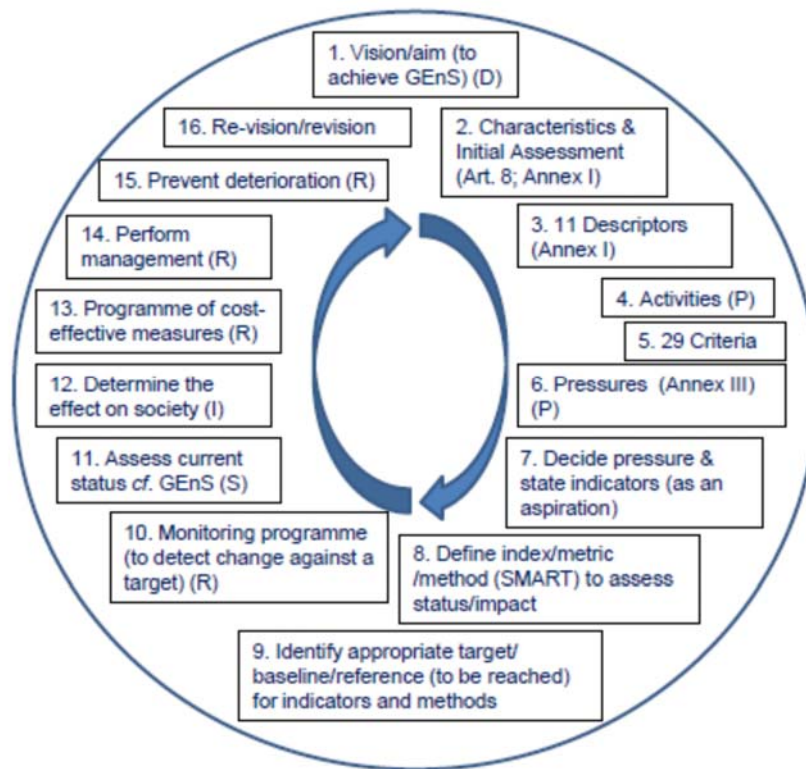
1. Vision/aim (to achieve GEnS) (D)

2. Characteristics & Initial Assessment (Art. 8; Annex I)

3. 11 Descriptors (Annex I)

4. Activities (P)

5. 29 Criteria

6. Pressures (Annex III) (P)

7. Decide pressure & state indicators (as an aspiration)

8. Define index/metric /method (SMART) to assess status/impact

9. Identify appropriate target/ baseline/reference (to be reached) for indicators and methods

10. Monitoring programme (to detect change against a target) (R)

11. Assess current status *cf.* GEnS (S)

12. Determine the effect on society (I)

13. Programme of cost-effective measures (R)

14. Perform management (R)

15. Prevent deterioration (R)

16. Re-vision/revision